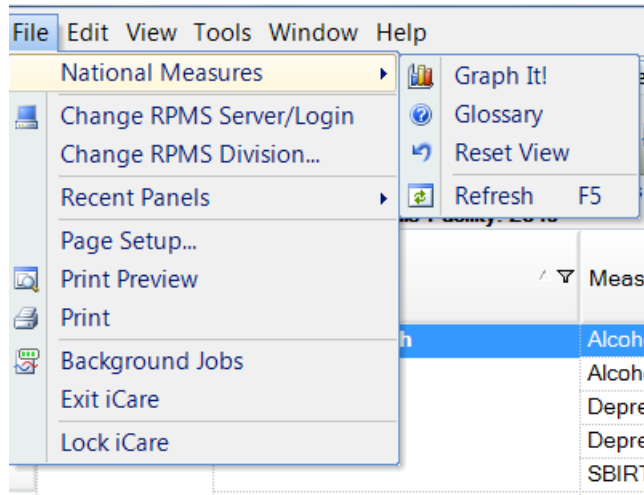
File Edit View Tools Window Help

National Measures
Change RPMS Server/Login
Change RPMS Division...
Recent Panels
Page Setup...
Print Preview
Print
Background Jobs
Exit iCare
Lock iCare

Graph It!
Glossary
Reset View
Refresh F5

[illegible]

Meas
h
Alcoh
Alcoh
Depre
Depre
SBIRT